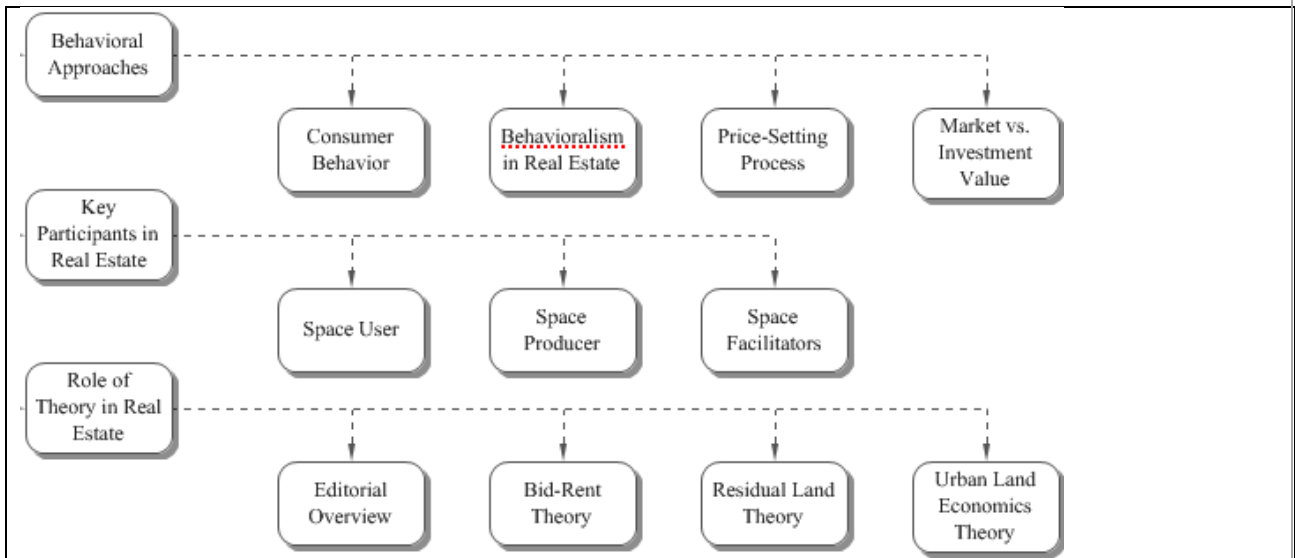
Behavioral Approaches

Consumer Behavior

Behavioralism in Real Estate

Price-Setting Process

Market vs. Investment Value

Key Participants in Real Estate

Space User

Space Producer

Space Facilitators

Role of Theory in Real Estate

Editorial Overview

Bid-Rent Theory

Residual Land Theory

Urban Land Economics Theory